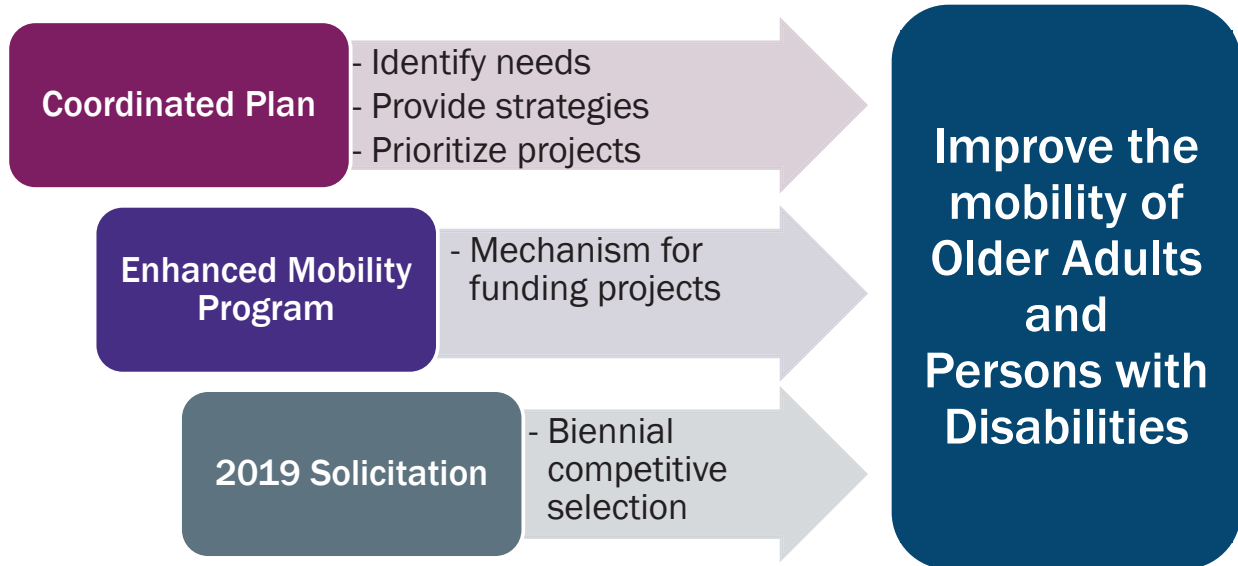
Coordinated Plan

- Identify needs
- Provide strategies
- Prioritize projects

Enhanced Mobility Program

- Mechanism for funding projects

2019 Solicitation

- Biennial competitive selection

Improve the mobility of Older Adults and Persons with Disabilities